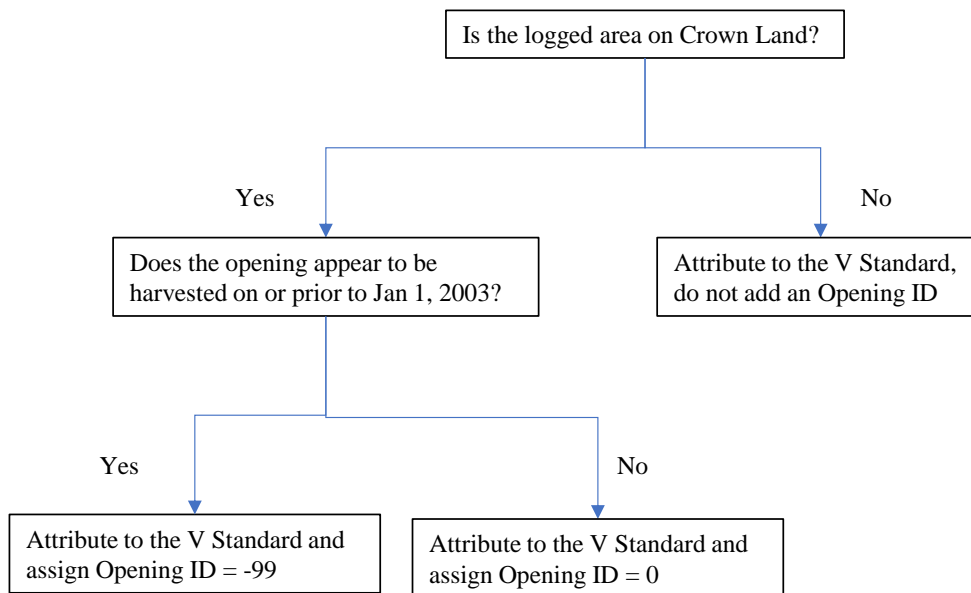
Is the logged area on Crown Land?

Yes

No

Does the opening appear to be harvested on or prior to Jan 1, 2003?

Attribute to the V Standard, do not add an Opening ID

Yes

No

Attribute to the V Standard and assign Opening ID = -99

Attribute to the V Standard and assign Opening ID = 0